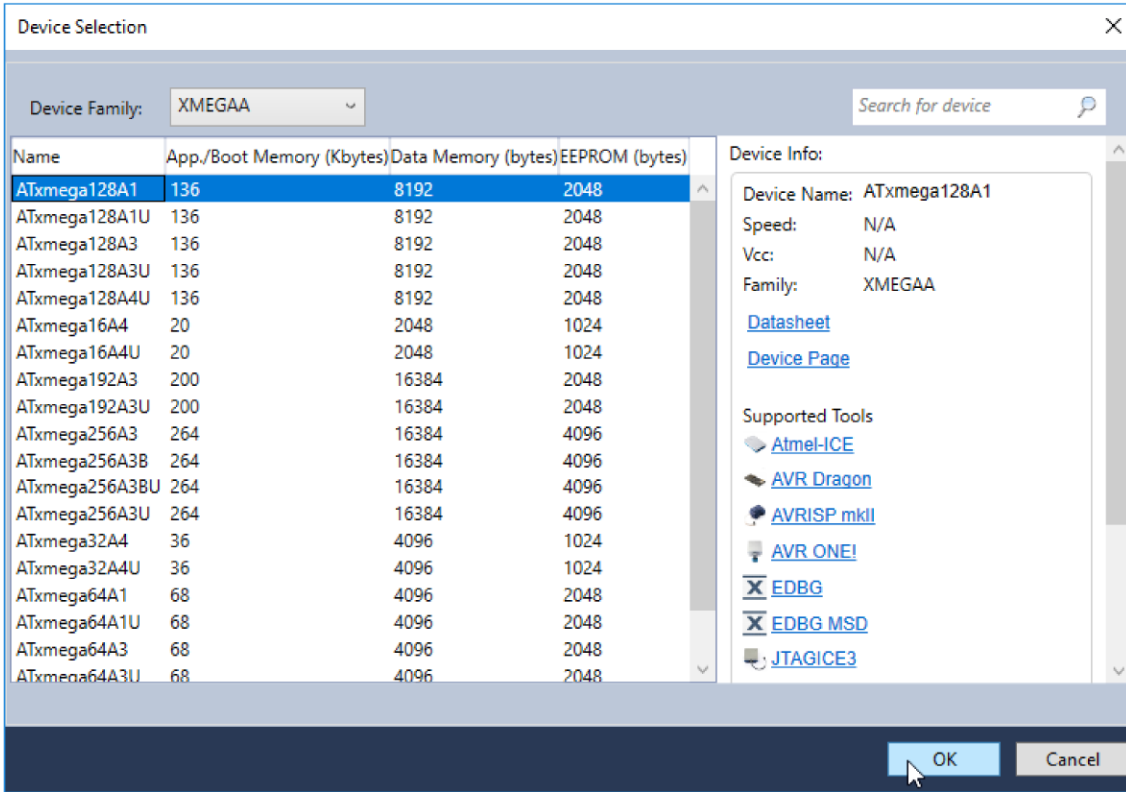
Device Selection

Device Family: XMEGAA

Search for device

| Name | App./Boot Memory (Kbytes) | Data Memory (bytes) | EEPROM (bytes) |
|---|---|---|---|
| ATxmega128A1 | 136 | 8192 | 2048 |
| ATxmega128A1U | 136 | 8192 | 2048 |
| ATxmega128A3 | 136 | 8192 | 2048 |
| ATxmega128A3U | 136 | 8192 | 2048 |
| ATxmega128A4U | 136 | 8192 | 2048 |
| ATxmega16A4 | 20 | 2048 | 1024 |
| ATxmega16A4U | 20 | 2048 | 1024 |
| ATxmega192A3 | 200 | 16384 | 2048 |
| ATxmega192A3U | 200 | 16384 | 2048 |
| ATxmega256A3 | 264 | 16384 | 4096 |
| ATxmega256A3B | 264 | 16384 | 4096 |
| ATxmega256A3BU | 264 | 16384 | 4096 |
| ATxmega256A3U | 264 | 16384 | 4096 |
| ATxmega32A4 | 36 | 4096 | 1024 |
| ATxmega32A4U | 36 | 4096 | 1024 |
| ATxmega64A1 | 68 | 4096 | 2048 |
| ATxmega64A1U | 68 | 4096 | 2048 |
| ATxmega64A3 | 68 | 4096 | 2048 |
| ATxmega64A3U | 68 | 4096 | 2048 |

Device Info:
Device Name: ATxmega128A1
Speed: N/A
Vcc: N/A
Family: XMEGAA
Datasheet
Device Page
Supported Tools
Atmel-ICE
AVR Dragon
AVRISP mkII
AVR ONE!
EDBG
EDBG MSD
JTAGICE3

OK
Cancel